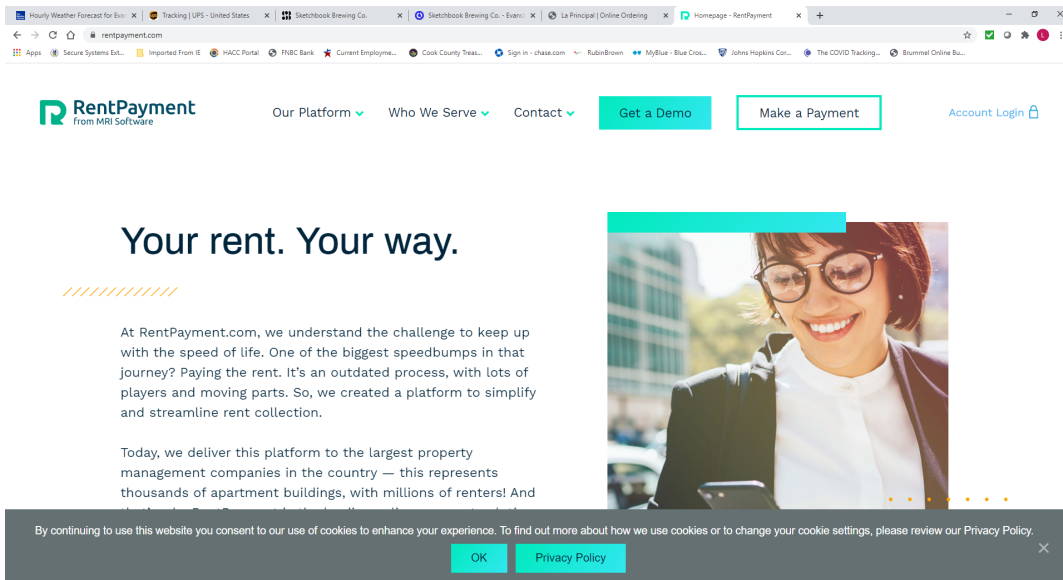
Hourly Weather Forecast for Evan ×
Tracking | UPS - United States ×
Sketchbook Brewing Co. ×
Sketchbook Brewing Co. - Evanst ×
La Principal | Online Ordering ×
Homepage - RentPayment ×
+

rentpayment.com

Apps
Secure Systems Ext...
Imported From IE
HACC Portal
FNBC Bank
Current Employme...
Cook County Treas...
Sign in - chase.com
RubinBrown
MyBlue - Blue Cros...
Johns Hopkins Cor...
The COVID Tracking...
Brummel Online Bu...

RentPayment from MRI Software

Our Platform
Who We Serve
Contact
Get a Demo
Make a Payment
Account Login

Your rent. Your way.

At RentPayment.com, we understand the challenge to keep up with the speed of life. One of the biggest speedbumps in that journey? Paying the rent. It's an outdated process, with lots of players and moving parts. So, we created a platform to simplify and streamline rent collection.

Today, we deliver this platform to the largest property management companies in the country — this represents thousands of apartment buildings, with millions of renters! And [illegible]

By continuing to use this website you consent to our use of cookies to enhance your experience. To find out more about how we use cookies or to change your cookie settings, please review our Privacy Policy.

OK
Privacy Policy